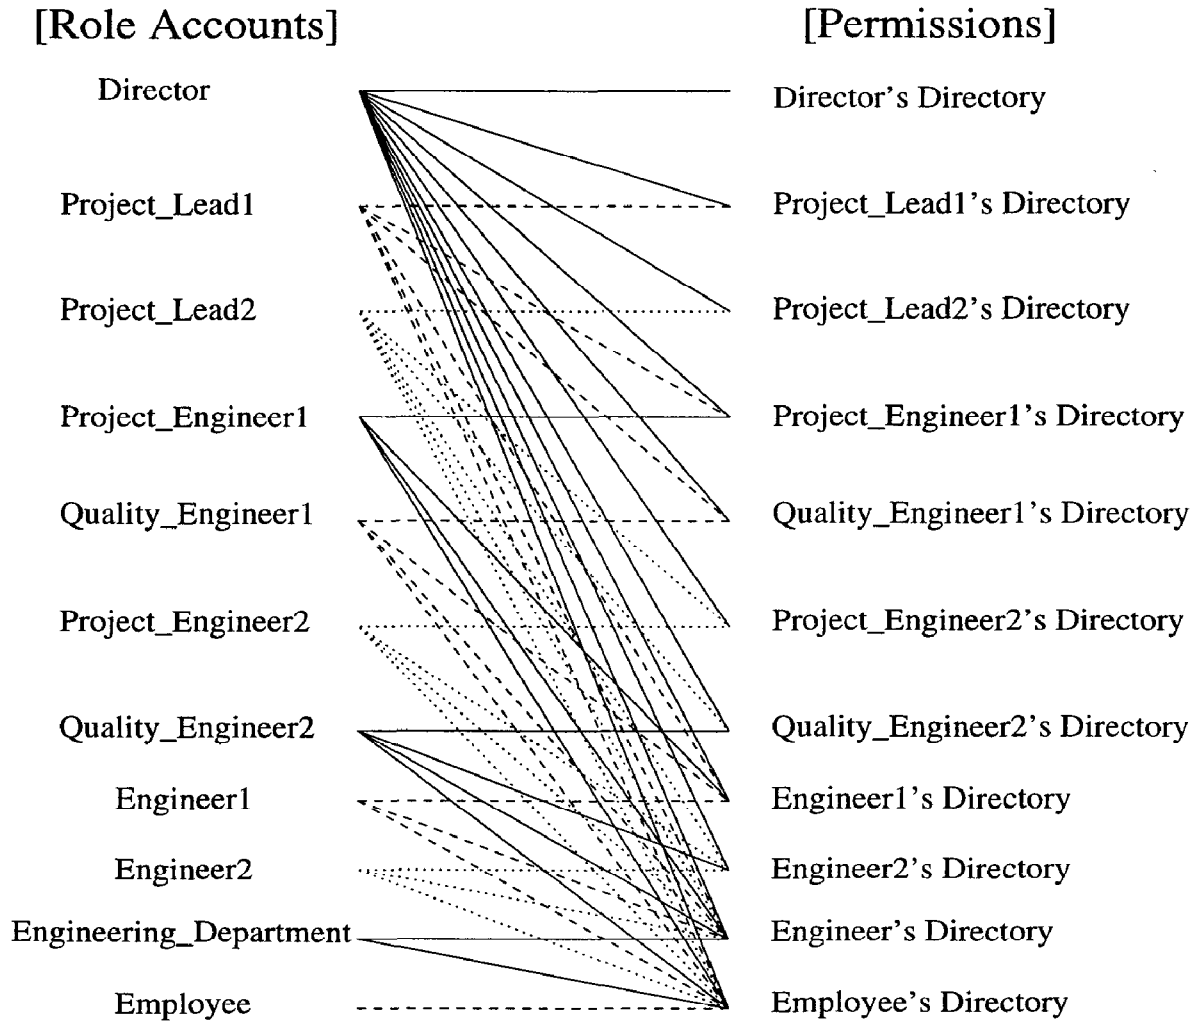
[Role Accounts]

[Permissions]

Director

Project_Lead1

Project_Lead2

Project_Engineer1

Quality_Engineer1

Project_Engineer2

Quality_Engineer2

Engineer1

Engineer2

Engineering_Department

Employee

Director's Directory

Project_Lead1's Directory

Project_Lead2's Directory

Project_Engineer1's Directory

Quality_Engineer1's Directory

Project_Engineer2's Directory

Quality_Engineer2's Directory

Engineer1's Directory

Engineer2's Directory

Engineer's Directory

Employee's Directory